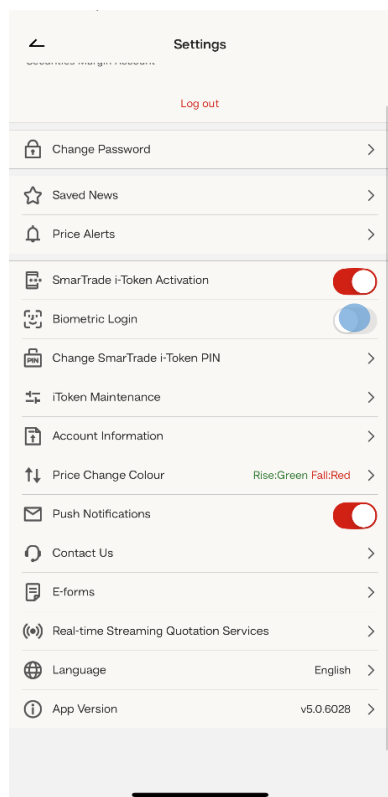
Settings

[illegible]

Log out

Change Password

Saved News

Price Alerts

SmarTrade i-Token Activation

Biometric Login

Change SmarTrade i-Token PIN

iToken Maintenance

Account Information

Price Change Colour Rise:Green Fall:Red

Push Notifications

Contact Us

E-forms

Real-time Streaming Quotation Services

Language English

App Version v5.0.6028